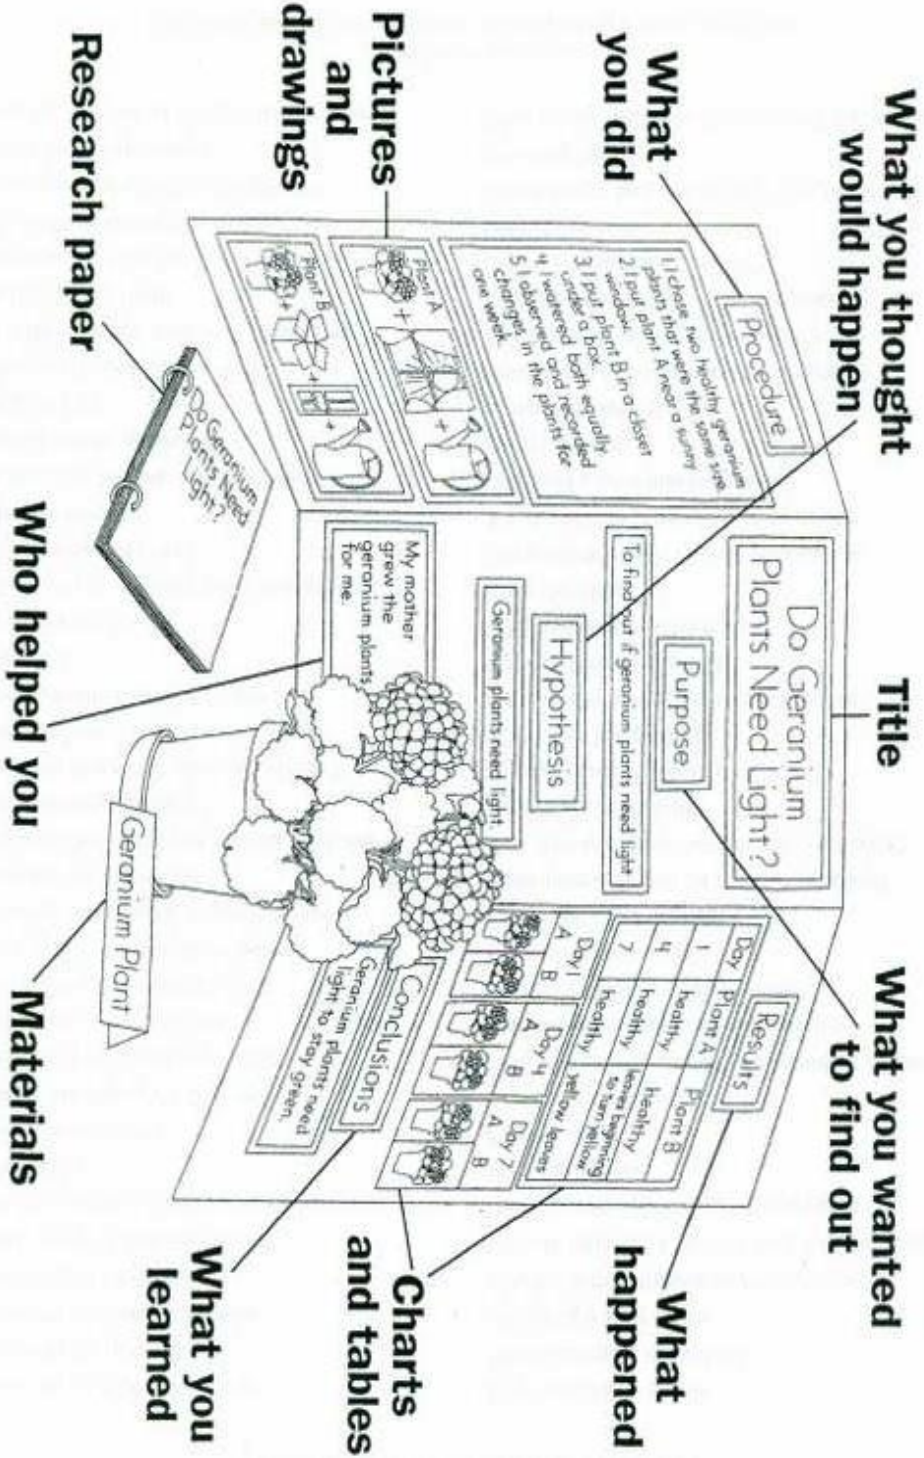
What you thought would happen

What you did

Pictures and drawings

Research paper

Procedure

1. I chose two healthy geranium plants that were the same size.
2. I put plant A near a sunny window.
3. I put plant B in a closet under a box.
4. I watered both equally.
5. I observed and recorded changes in the plants for one week.

Plant A

Plant B

Do Geranium Plants Need Light?

Do Geranium Plants Need Light?

Title

Purpose

To find out if geranium plants need light

Hypothesis

Geranium plants need light.

My mother grew the geranium plants for me.

Who helped you

Geranium Plant

Materials

What you wanted to find out

Results

| Day | Plant A | Plant B |
|---|---|---|
| 1 | healthy | healthy |
| 4 | healthy | leaves beginning to turn yellow |
| 7 | healthy | yellow leaves |

Day 1 A B

Day 4 A B

Day 7 A B

Conclusions

Geranium plants need light to stay green.

What happened

Charts and tables

What you learned